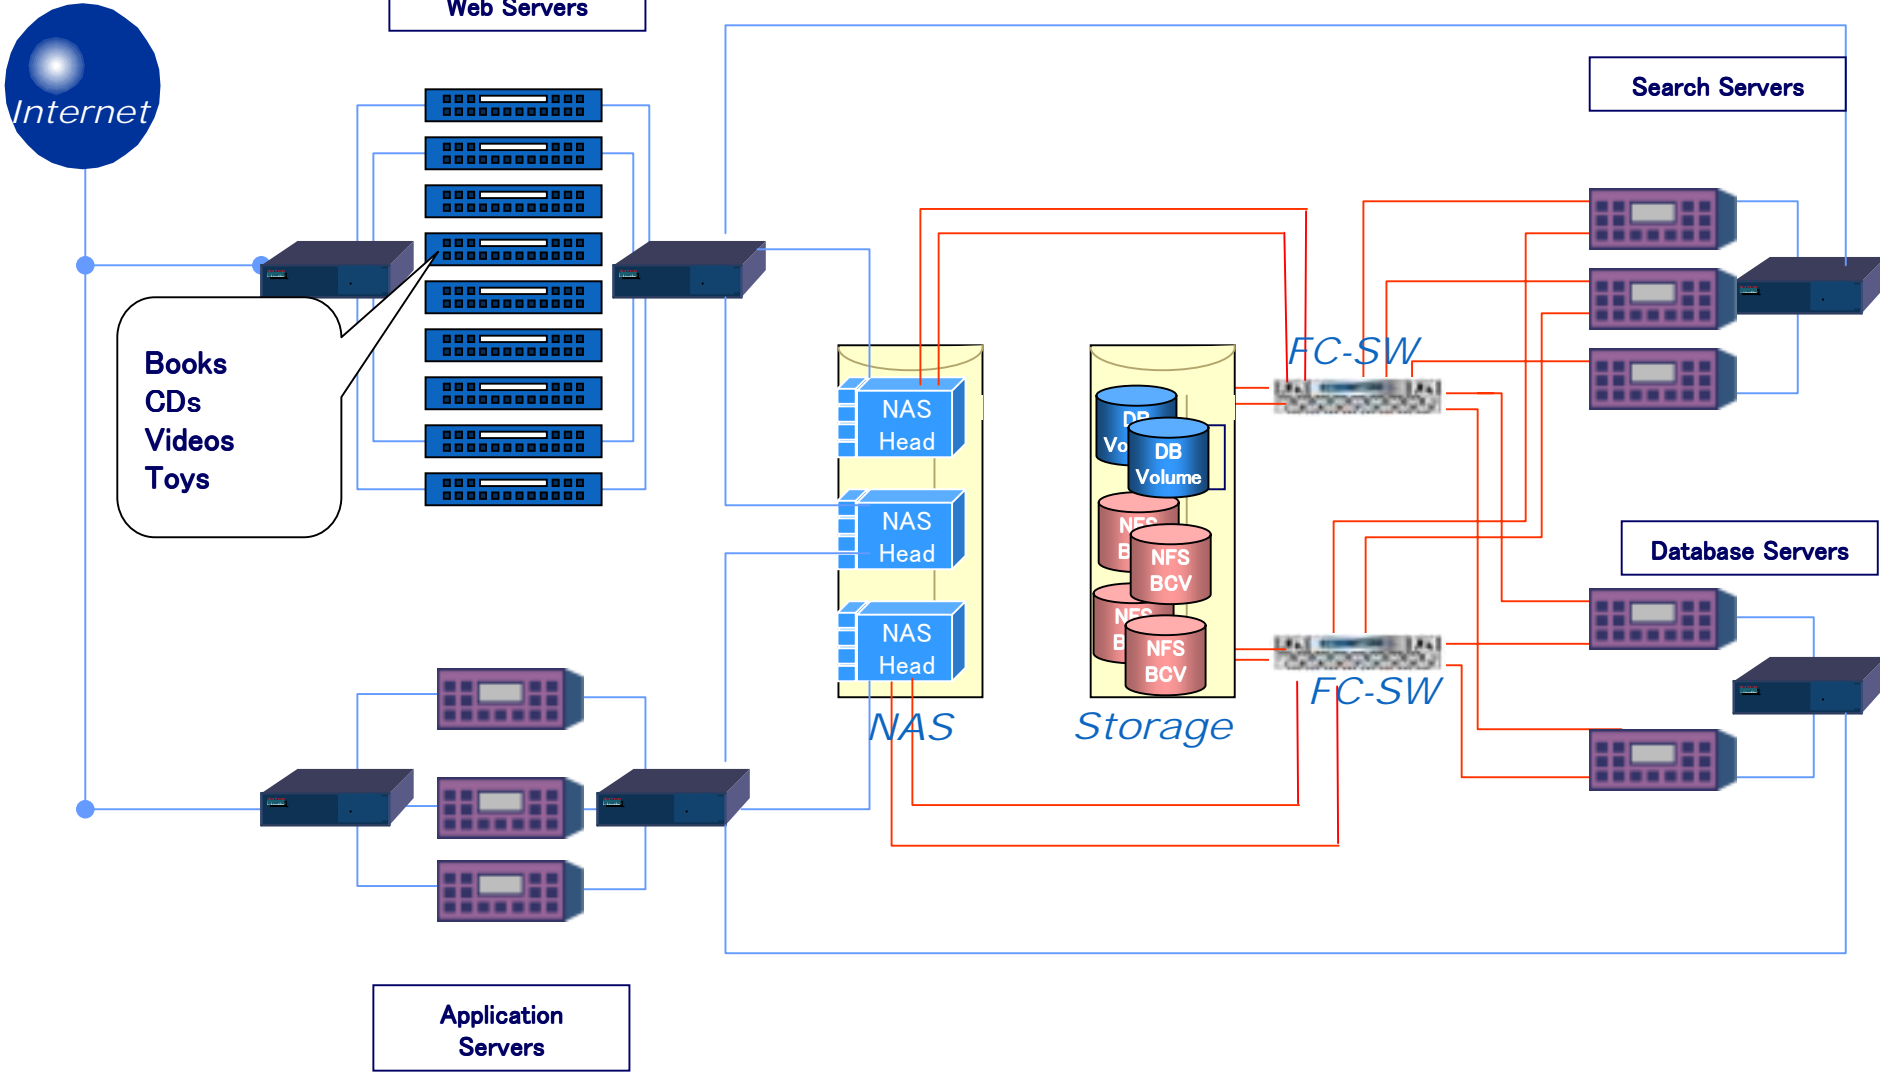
Web Servers

Internet

Search Servers

Books
CDs
Videos
Toys

FC-SW

NAS Head

NAS Head

NAS Head

DB Vo

DB Volume

NFS B

NFS BCV

NFS B

NFS BCV

FC-SW

Database Servers

NAS

Storage

Application Servers